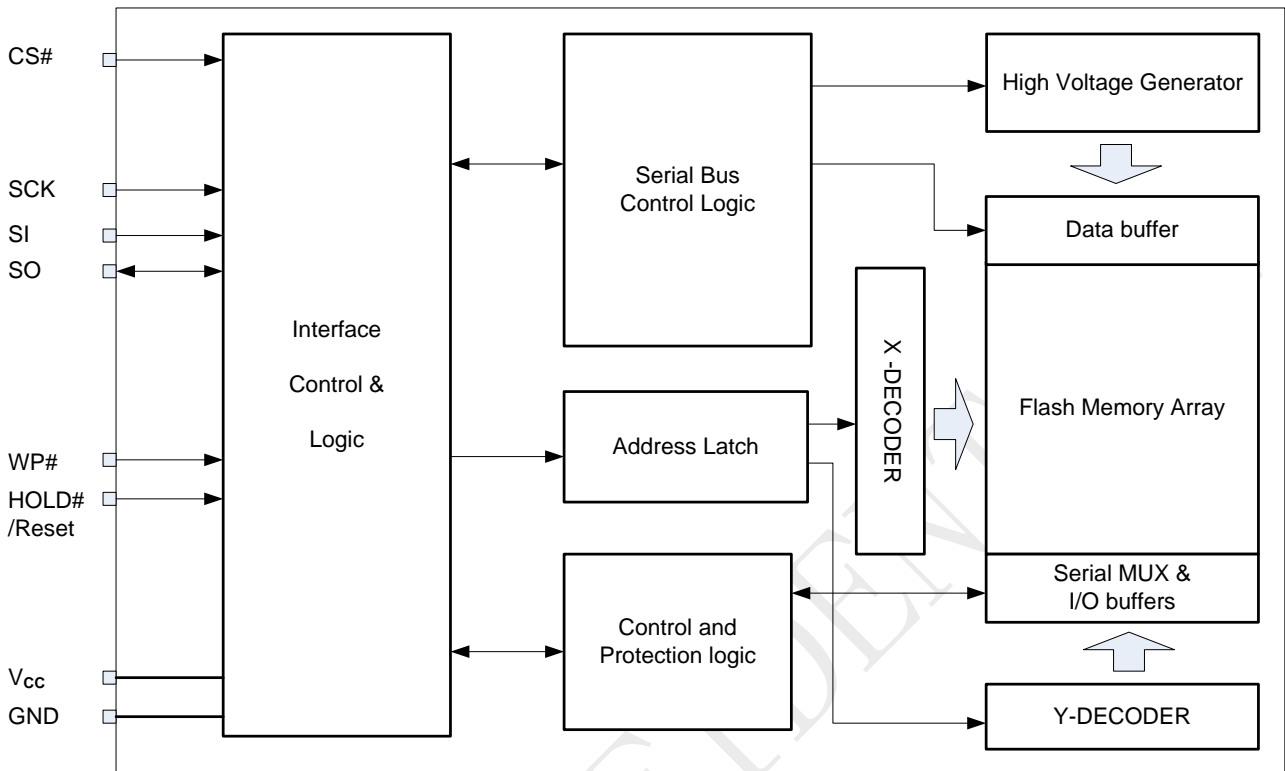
CS#

SCK

SI

SO

WP#

HOLD# /Reset

$V_{CC}$

GND

Interface Control & Logic

Serial Bus Control Logic

Address Latch

Control and Protection logic

X -DECODER

High Voltage Generator

Data buffer

Flash Memory Array

Serial MUX & I/O buffers

Y-DECODER